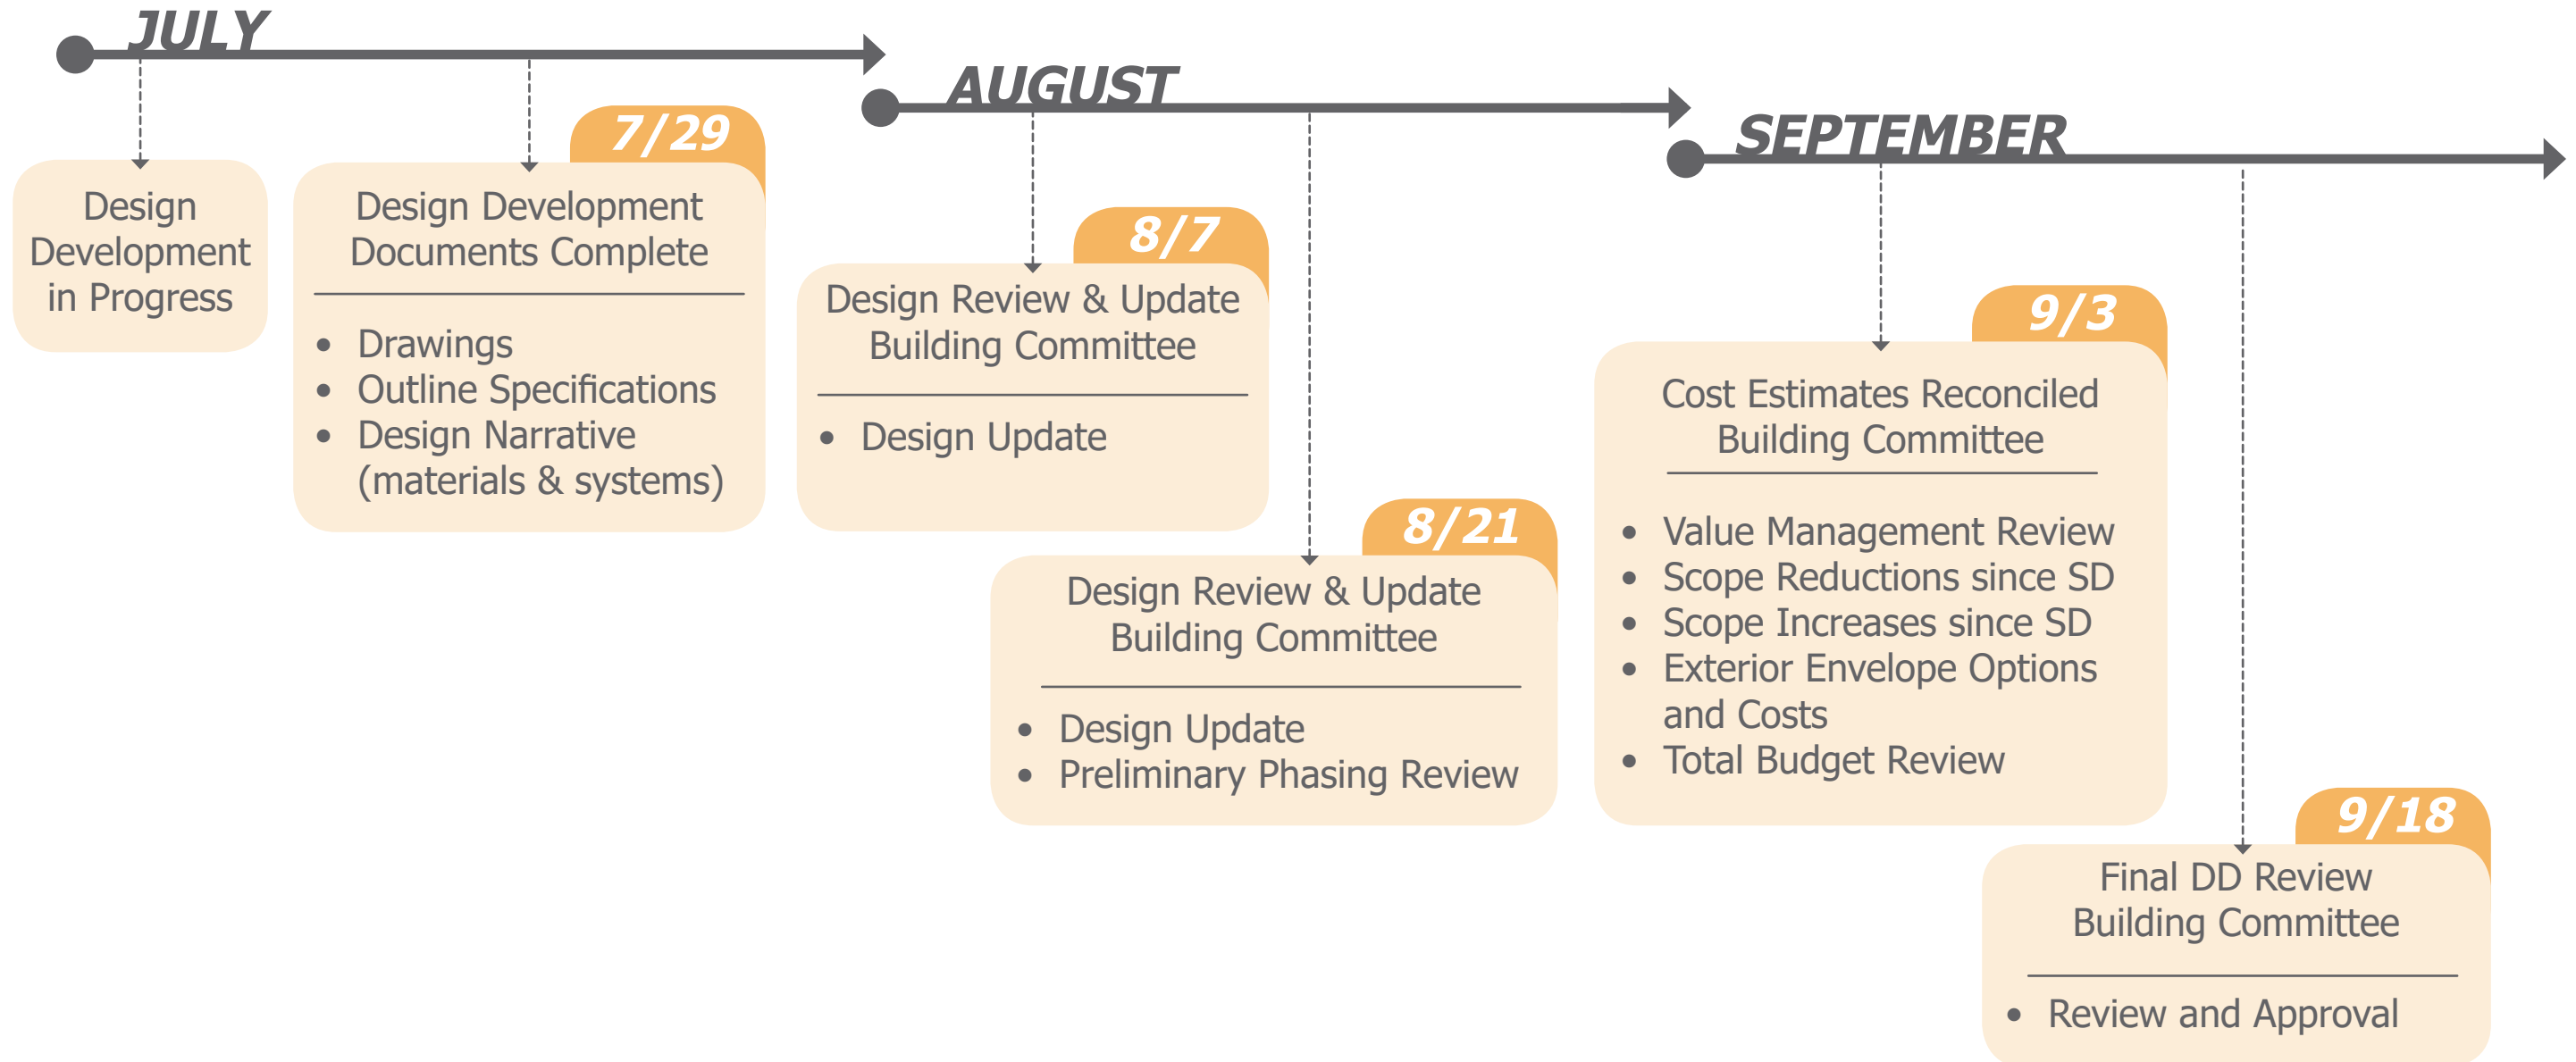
JULY

Design Development in Progress

7/29

Design Development Documents Complete

- Drawings
- Outline Specifications
- Design Narrative (materials & systems)

AUGUST

8/7

Design Review & Update Building Committee

- Design Update

8/21

Design Review & Update Building Committee

- Design Update
- Preliminary Phasing Review

SEPTEMBER

9/3

Cost Estimates Reconciled Building Committee

- Value Management Review
- Scope Reductions since SD
- Scope Increases since SD
- Exterior Envelope Options and Costs
- Total Budget Review

9/18

Final DD Review Building Committee

- Review and Approval